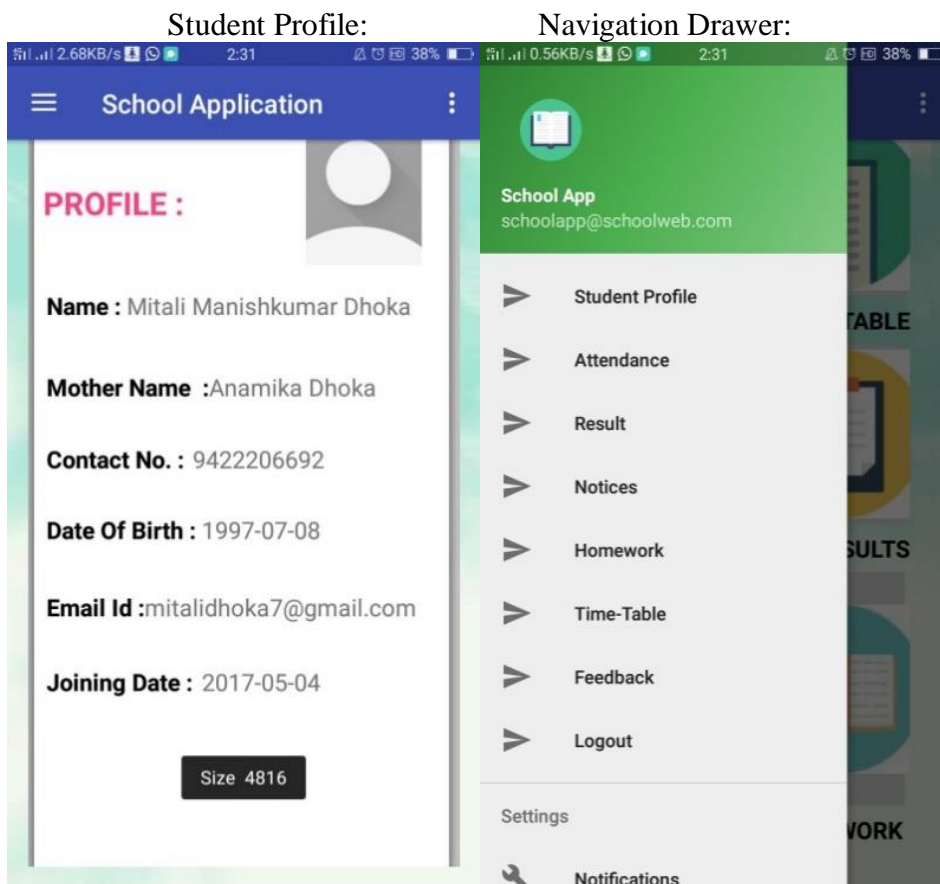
Student Profile:

2.68KB/s 2:31 38%

School Application

PROFILE :

Name : Mitali Manishkumar Dhoka

Mother Name :Anamika Dhoka

Contact No. : 9422206692

Date Of Birth : 1997-07-08

Email Id :mitalidhoka7@gmail.com

Joining Date : 2017-05-04

Size 4816

Navigation Drawer:

0.56KB/s 2:31 38%

School App
schoolapp@schoolweb.com

Student Profile

Attendance

Result

Notices

Homework

Time-Table

Feedback

Logout

Settings

Notifications

TABLE

SULTS

VORK